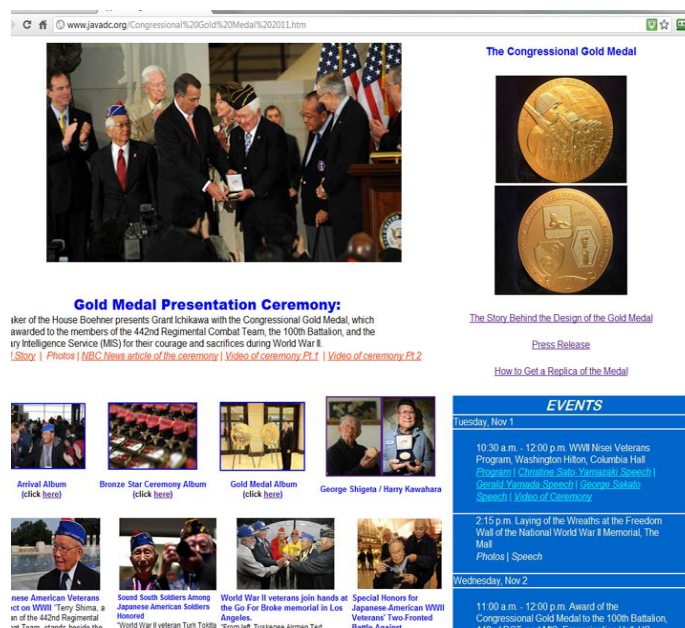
www.javadc.org/Congressional%20Gold%20Medal%202011.htm

The Congressional Gold Medal

Gold Medal Presentation Ceremony:

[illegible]aker of the House Boehner presents Grant Ichikawa with the Congressional Gold Medal, which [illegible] awarded to the members of the 442nd Regimental Combat Team, the 100th Battalion, and the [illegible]ary Intelligence Service (MIS) for their courage and sacrifices during World War II.

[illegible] Story | Photos | NBC News article of the ceremony | Video of ceremony Pt.1 | Video of ceremony Pt.2

The Story Behind the Design of the Gold Medal

Press Release

How to Get a Replica of the Medal

Arrival Album (click here)

Bronze Star Ceremony Album (click here)

Gold Medal Album (click here)

George Shigeta / Harry Kawahara

EVENTS

Tuesday, Nov 1

10:30 a.m. - 12:00 p.m. WWII Nisei Veterans Program, Washington Hilton, Columbia Hall
Program | Christine Sato-Yamazaki Speech | Gerald Yamada Speech | George Sakato Speech | Video of Ceremony

2:15 p.m. Laying of the Wreaths at the Freedom Wall of the National World War II Memorial, The Mall
Photos | Speech

Wednesday, Nov 2

11:00 a.m. - 12:00 p.m. Award of the Congressional Gold Medal to the 100th Battalion, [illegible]

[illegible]anese American Veterans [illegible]ct on WWII "Terry Shima, a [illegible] of the 442nd Regimental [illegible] Team, stands beside the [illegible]

Sound South Soldiers Among Japanese American Soldiers Honored
"World War II veteran Turk Tokita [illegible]

World War II veterans join hands at the Go For Broke memorial in Los Angeles.
"From left, Tuskegee Airmen Ted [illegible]

Special Honors for Japanese-American WWII Veterans' Two-Fronted Battle Against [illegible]